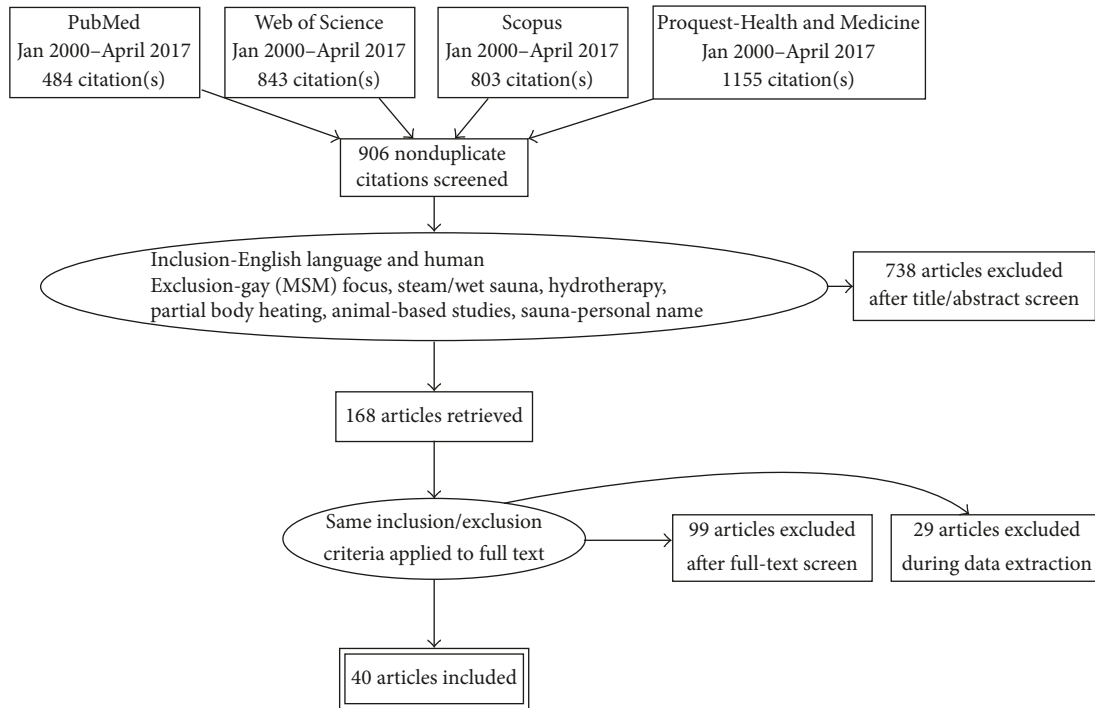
PubMed
Jan 2000–April 2017
484 citation(s)

Web of Science
Jan 2000–April 2017
843 citation(s)

Scopus
Jan 2000–April 2017
803 citation(s)

Proquest-Health and Medicine
Jan 2000–April 2017
1155 citation(s)

906 nonduplicate citations screened

Inclusion-English language and human
Exclusion-gay (MSM) focus, steam/wet sauna, hydrotherapy, partial body heating, animal-based studies, sauna-personal name

738 articles excluded after title/abstract screen

168 articles retrieved

Same inclusion/exclusion criteria applied to full text

99 articles excluded after full-text screen

29 articles excluded during data extraction

40 articles included